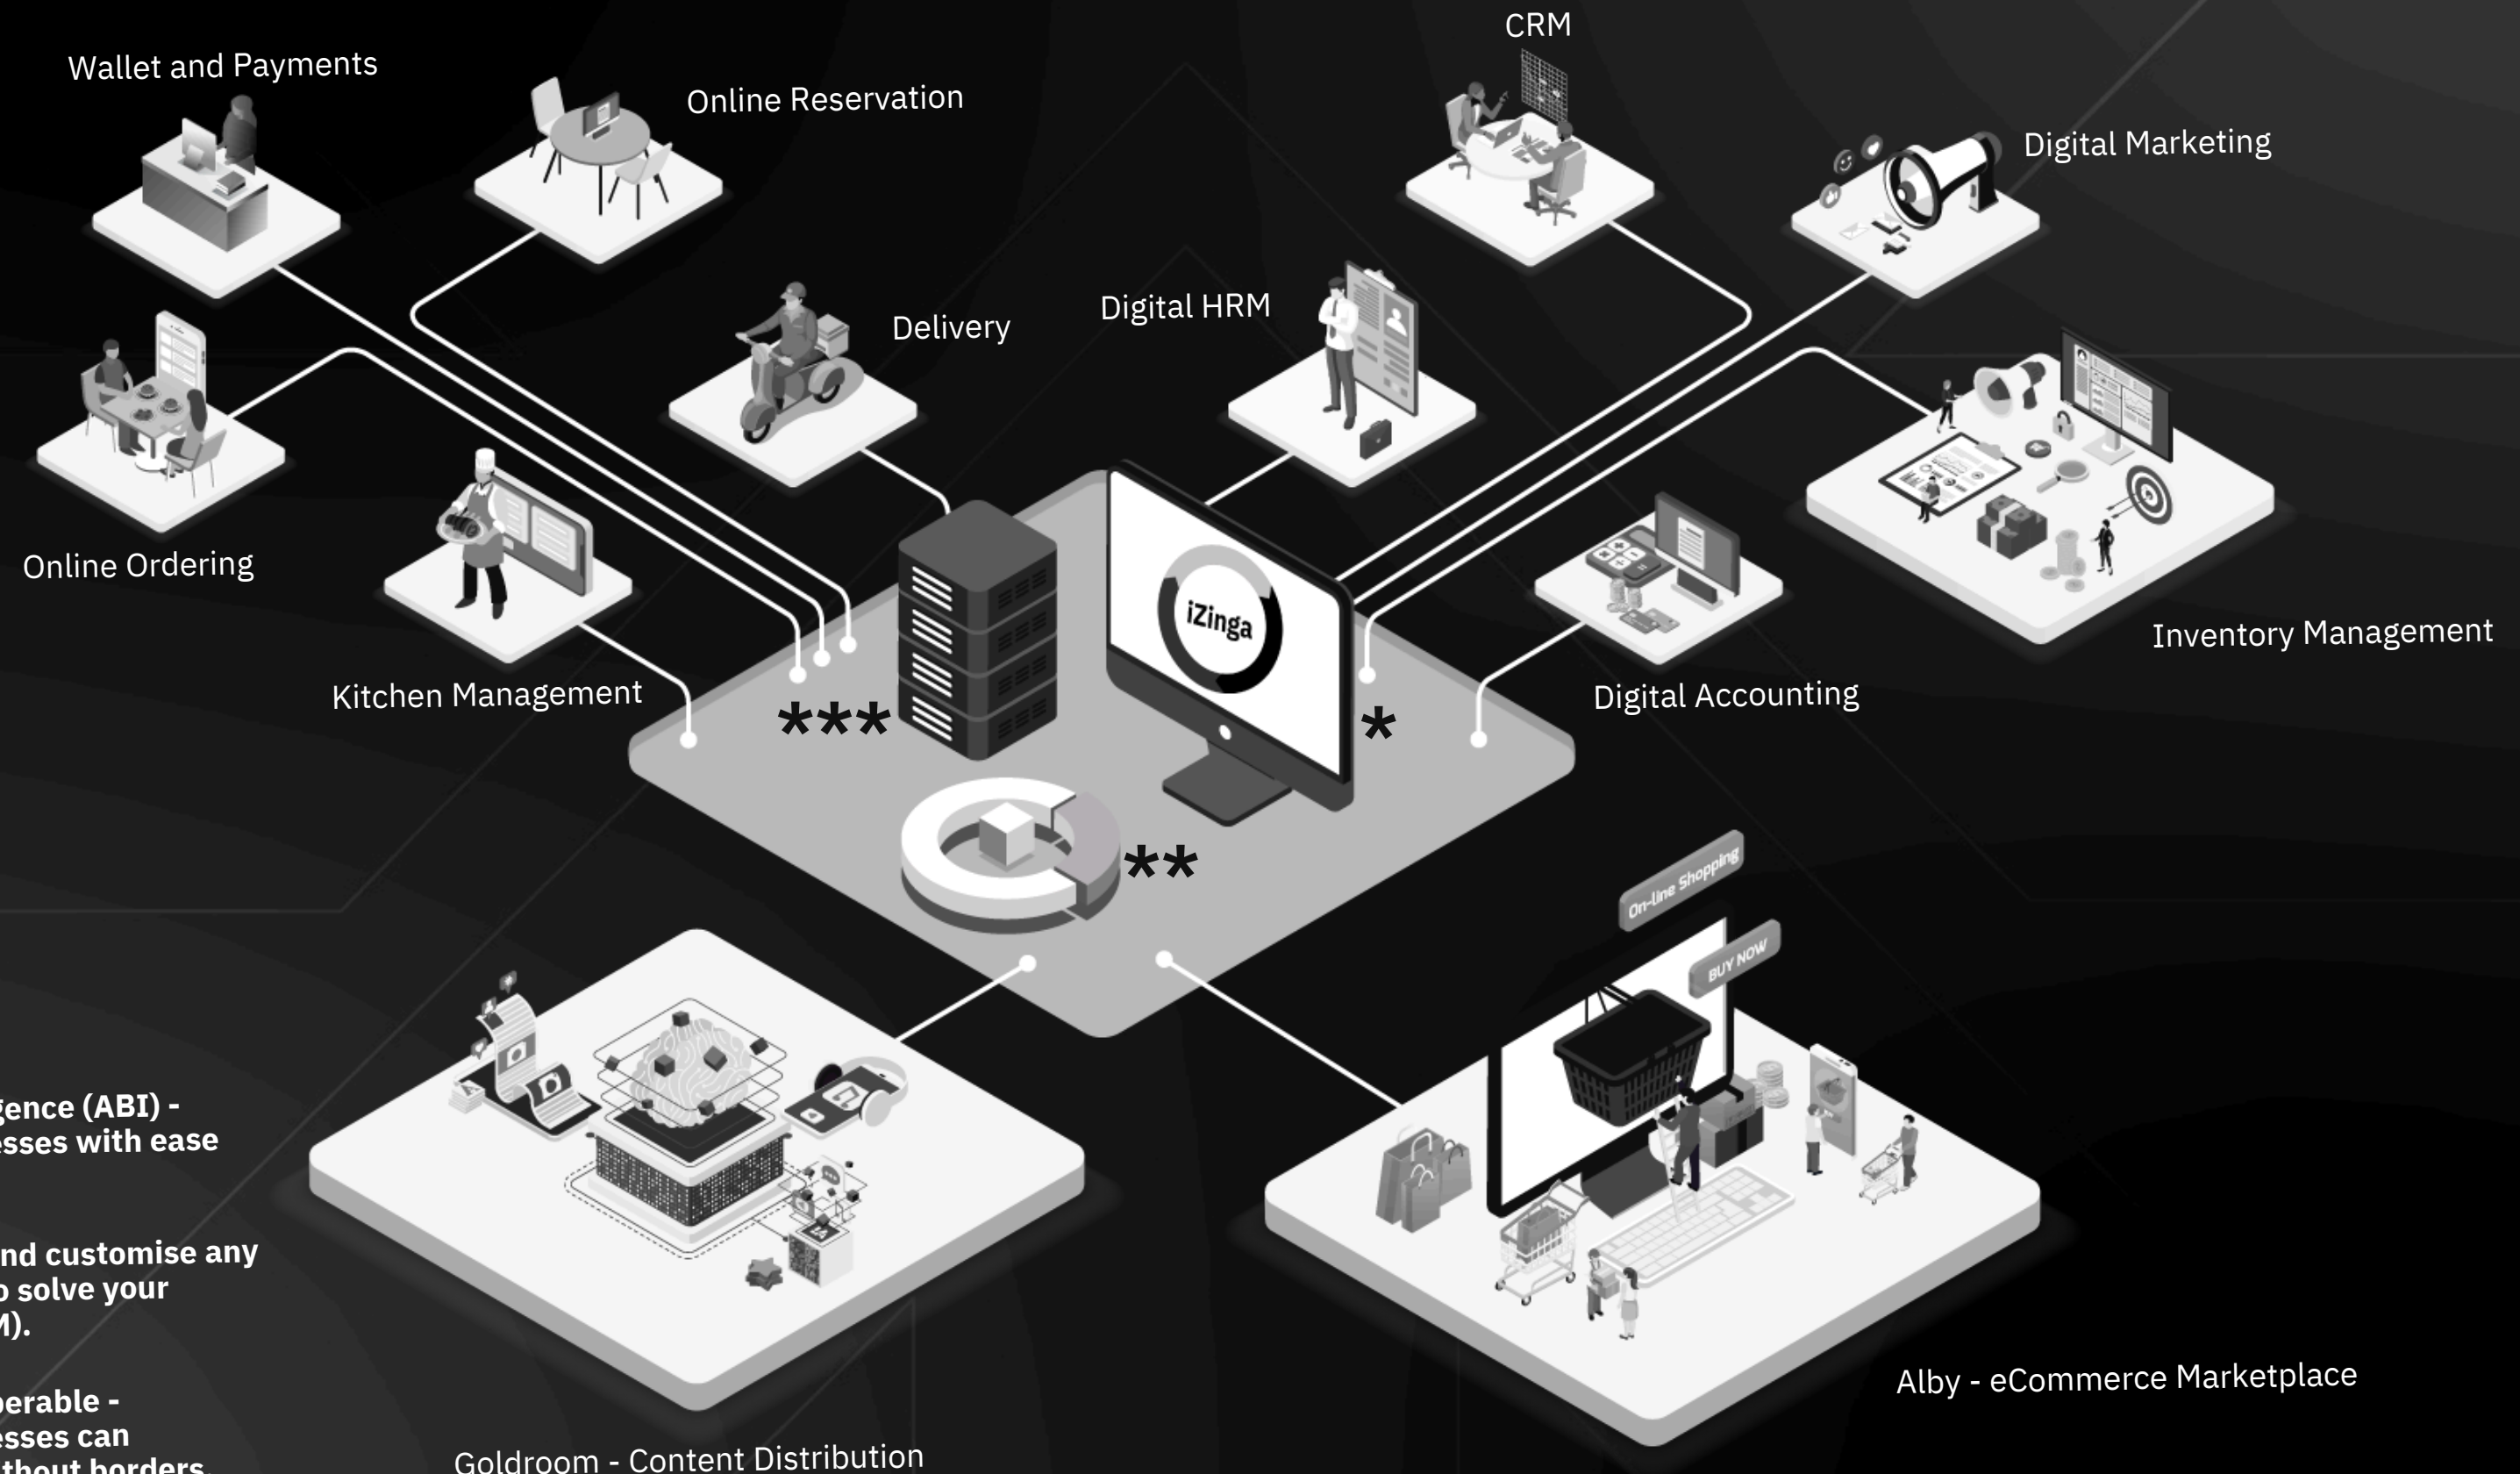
Wallet and Payments

Online Reservation

CRM

Digital Marketing

Delivery

Digital HRM

Online Ordering

Kitchen Management

iZinga

***

*

**

Digital Accounting

Inventory Management

On-line Shopping

BUY NOW

gence (ABI) - esses with ease

nd customise any o solve your M).

perable - esses can thout borders

Goldroom - Content Distribution

Alby - eCommerce Marketplace